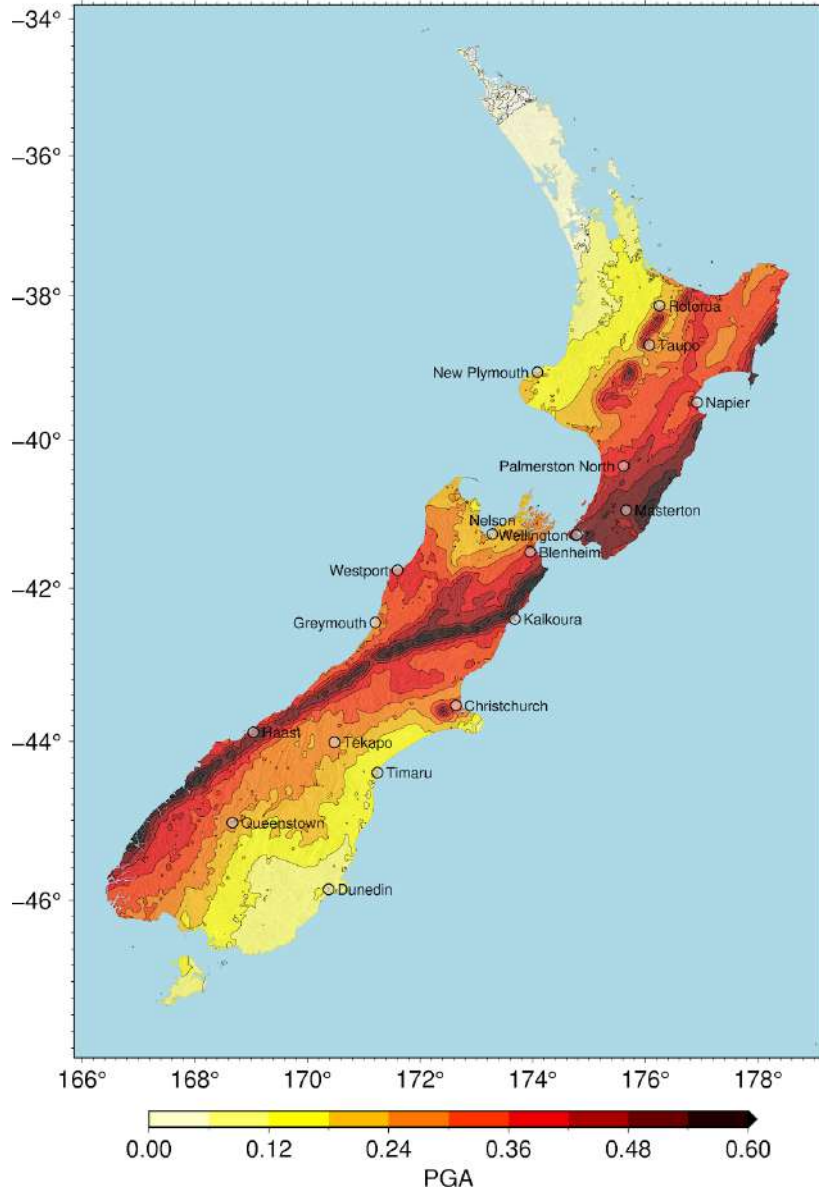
−34°
−36°
−38°
−40°
−42°
−44°
−46°

Rotorua
Taupo
New Plymouth
Napier
Palmerston North
Masterton
Nelson
Wellington
Blenheim
Westport
Greymouth
Kaikoura
Christchurch
Haast
Tekapo
Timaru
Queenstown
Dunedin

166° 168° 170° 172° 174° 176° 178°

0.00 0.12 0.24 0.36 0.48 0.60
PGA